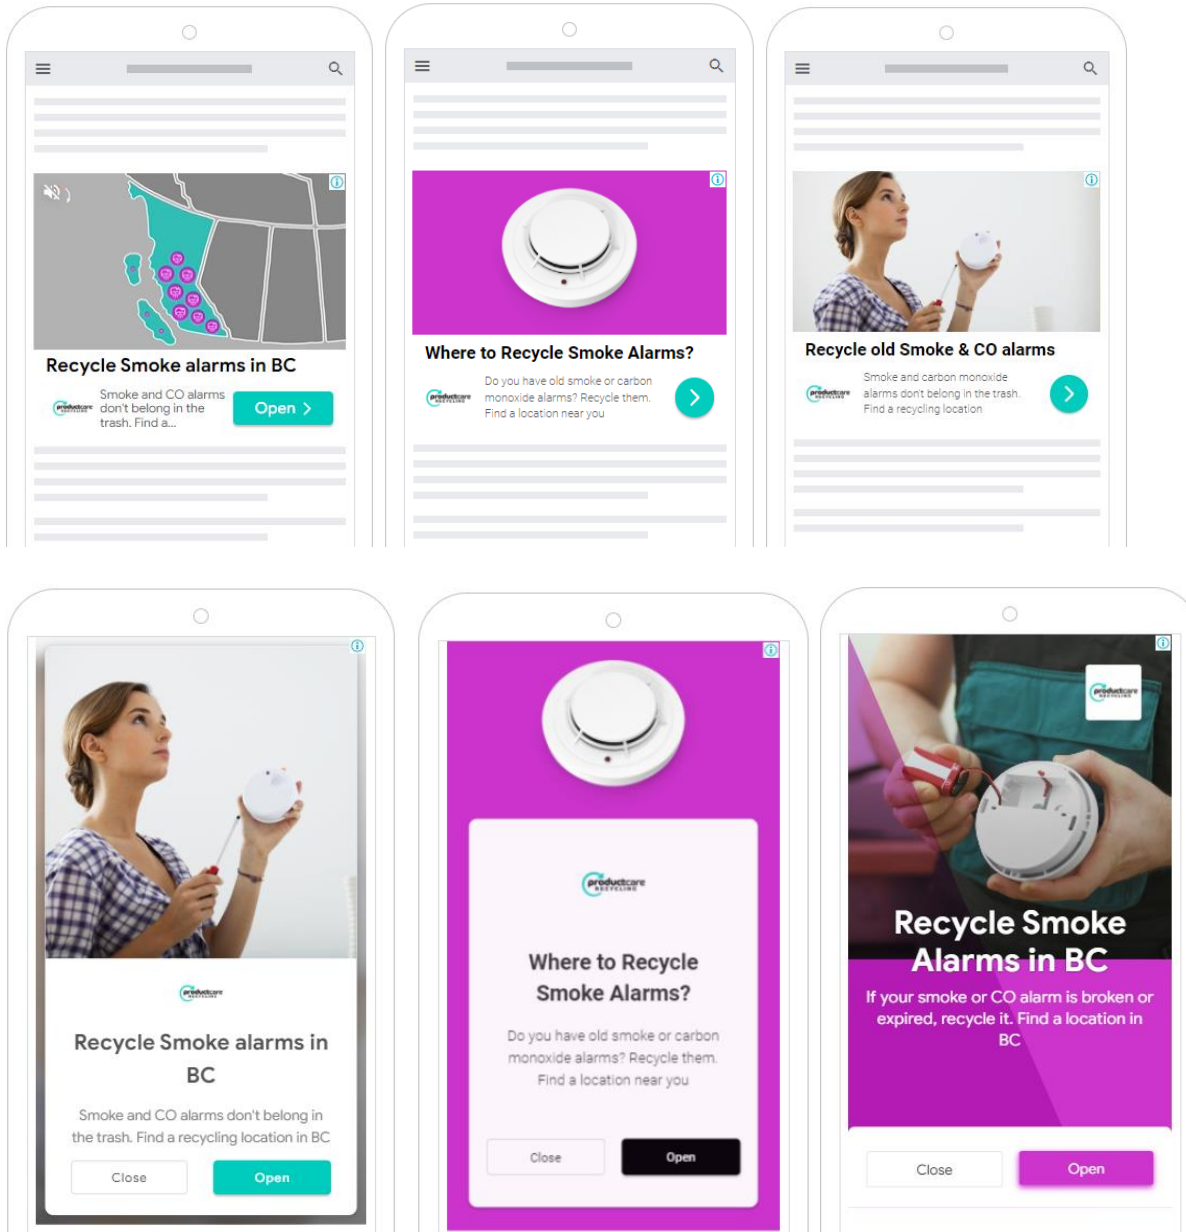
Recycle Smoke alarms in BC

productcare

Smoke and CO alarms don't belong in the trash. Find a...

Open

Where to Recycle Smoke Alarms?

productcare RECYCLING

Do you have old smoke or carbon monoxide alarms? Recycle them. Find a location near you

Recycle old Smoke & CO alarms

productcare RECYCLING

Smoke and carbon monoxide alarms dont belong in the trash. Find a recycling location

productcare RECYCLING

Recycle Smoke alarms in BC

Smoke and CO alarms don't belong in the trash. Find a recycling location in BC

Close

Open

productcare RECYCLING

Where to Recycle Smoke Alarms?

Do you have old smoke or carbon monoxide alarms? Recycle them. Find a location near you

Close

Open

productcare RECYCLING

Recycle Smoke Alarms in BC

If your smoke or CO alarm is broken or expired, recycle it. Find a location in BC

Close

Open